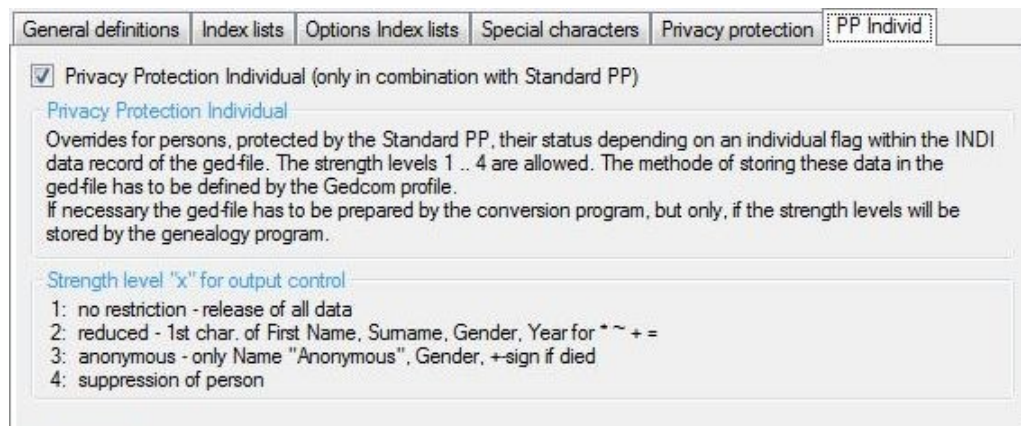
General definitions | Index lists | Options Index lists | Special characters | Privacy protection | PP Individ

Privacy Protection Individual (only in combination with Standard PP)

Privacy Protection Individual

Overrides for persons, protected by the Standard PP, their status depending on an individual flag within the INDI data record of the ged-file. The strength levels 1 .. 4 are allowed. The methode of storing these data in the ged-file has to be defined by the Gedcom profile.
If necessary the ged-file has to be prepared by the conversion program, but only, if the strength levels will be stored by the genealogy program.

Strength level "x" for output control

1: no restriction - release of all data
2: reduced - 1st char. of First Name, Surname, Gender, Year for * ~ + =
3: anonymous - only Name "Anonymous", Gender, +-sign if died
4: suppression of person